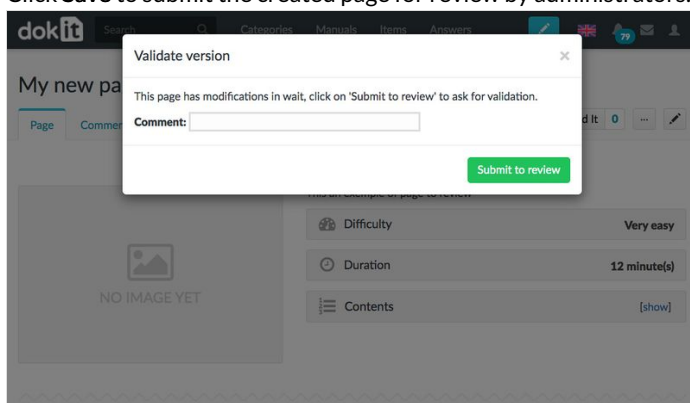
Click Save to submit the created page for review by administrators.

dokit Search Categories Manuals Items Answers 79

My new pa

Page Commen

d It 0 ...

Validate version ×

This page has modifications in wait, click on 'Submit to review' to ask for validation.

Comment:

Submit to review

This an example of page to review

NO IMAGE YET

Difficulty Very easy

Duration 12 minute(s)

Contents [show]